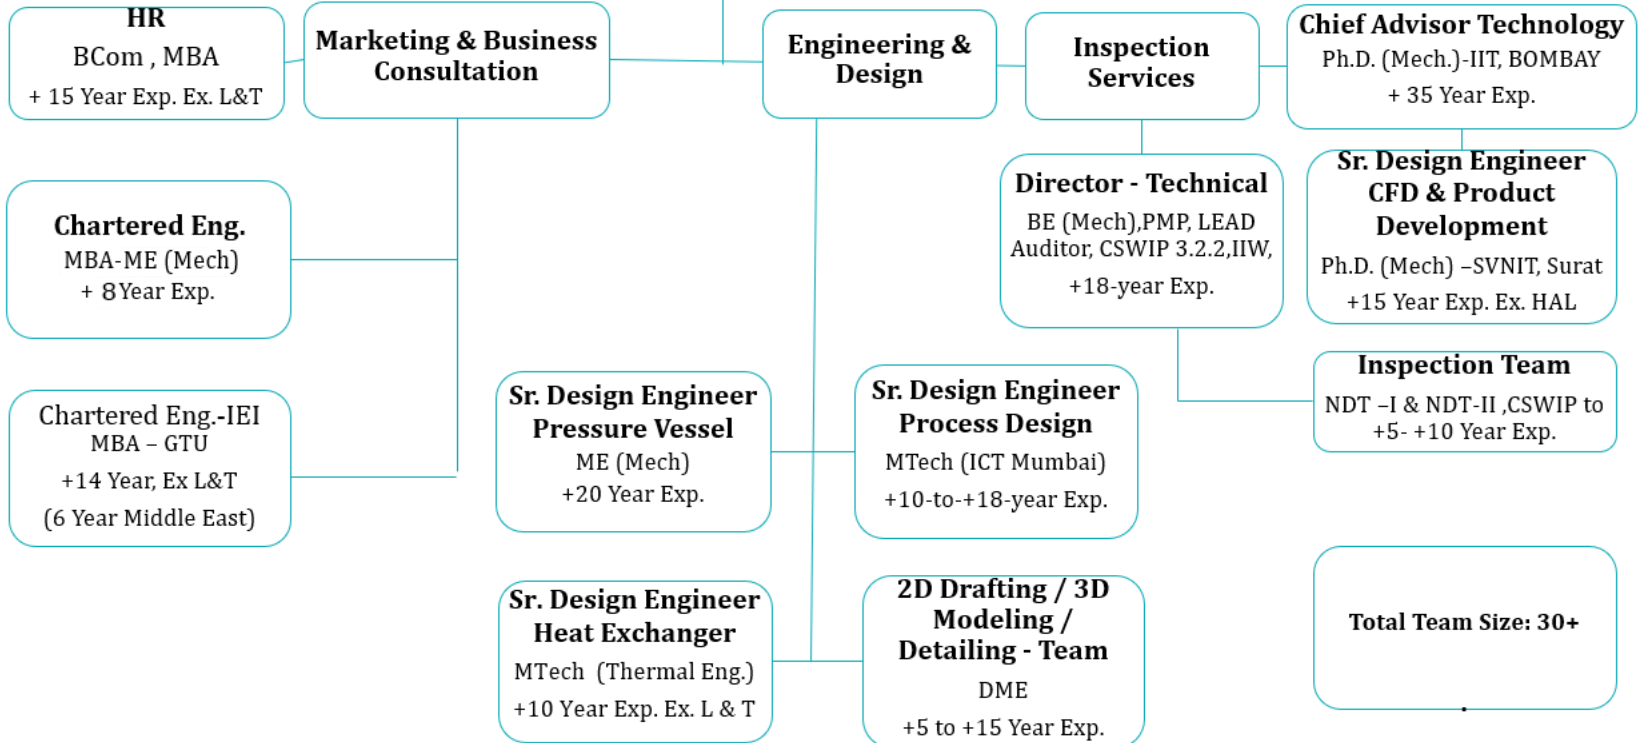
HR
BCom , MBA
+ 15 Year Exp. Ex. L&T

Marketing & Business Consultation

Engineering & Design

Inspection Services

Chief Advisor Technology
Ph.D. (Mech.)-IIT, BOMBAY
+ 35 Year Exp.

Chartered Eng.
MBA-ME (Mech)
+ 8 Year Exp.

Director - Technical
BE (Mech),PMP, LEAD Auditor, CSWIP 3.2.2,IIW,
+18-year Exp.

Sr. Design Engineer CFD & Product Development
Ph.D. (Mech) –SVNIT, Surat
+15 Year Exp. Ex. HAL

Inspection Team
NDT –I & NDT-II ,CSWIP to +5- +10 Year Exp.

Chartered Eng.-IEI
MBA – GTU
+14 Year, Ex L&T
(6 Year Middle East)

Sr. Design Engineer Pressure Vessel
ME (Mech)
+20 Year Exp.

Sr. Design Engineer Process Design
MTech (ICT Mumbai)
+10-to-+18-year Exp.

Sr. Design Engineer Heat Exchanger
MTech (Thermal Eng.)
+10 Year Exp. Ex. L & T

2D Drafting / 3D Modeling / Detailing - Team
DME
+5 to +15 Year Exp.

Total Team Size: 30+